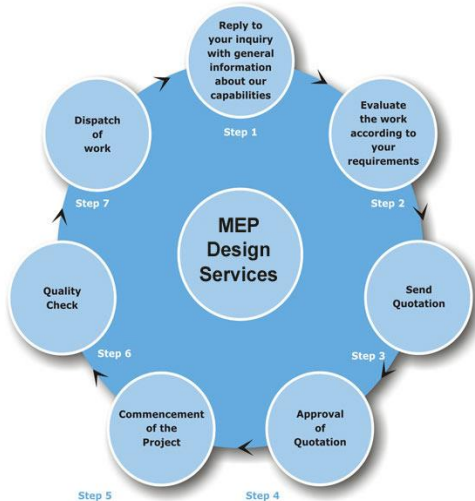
MEP Design Services

Reply to your inquiry with general information about our capabilities

Step 1

Evaluate the work according to your requirements

Step 2

Send Quotation

Step 3

Approval of Quotation

Step 4

Commencement of the Project

Step 5

Quality Check

Step 6

Dispatch of work

Step 7